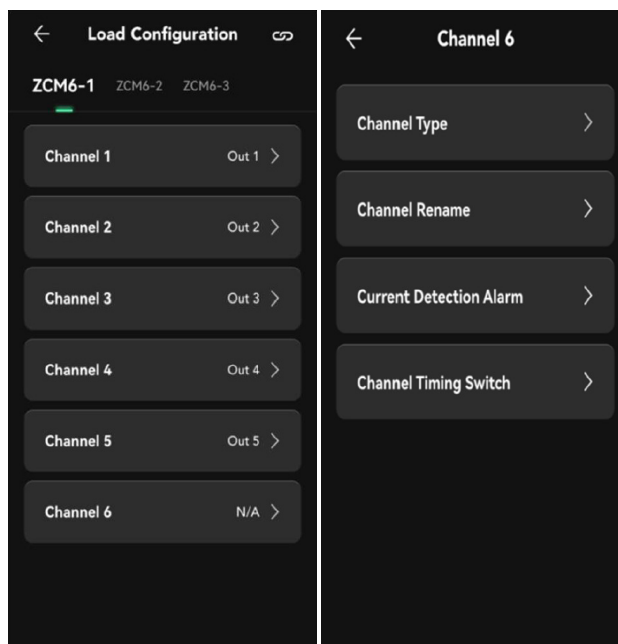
Load Configuration

ZCM6-1 ZCM6-2 ZCM6-3

Channel 1 Out 1

Channel 2 Out 2

Channel 3 Out 3

Channel 4 Out 4

Channel 5 Out 5

Channel 6 N/A

Channel 6

Channel Type

Channel Rename

Current Detection Alarm

Channel Timing Switch